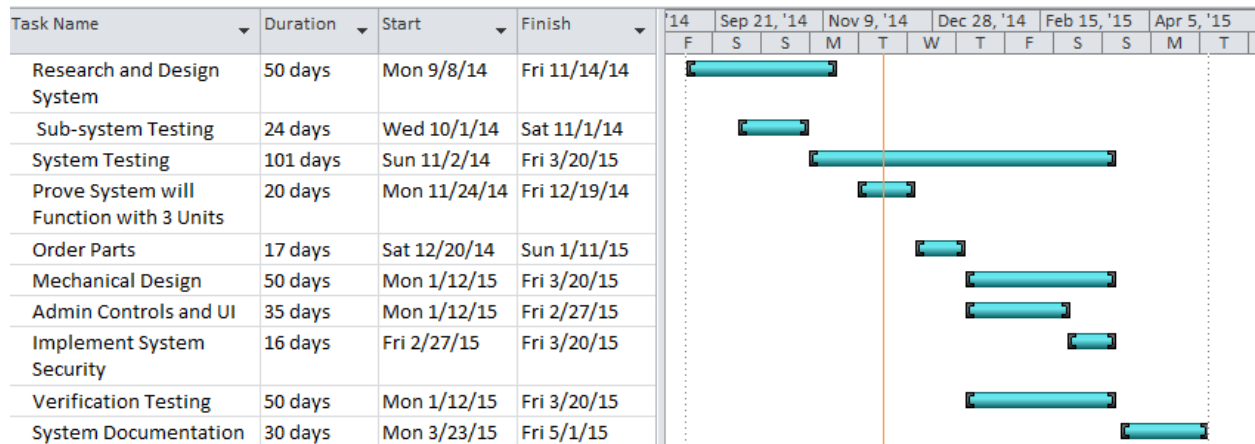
| Task Name | Duration | Start | Finish |
|---|---|---|---|
| Research and Design System | 50 days | Mon 9/8/14 | Fri 11/14/14 |
| Sub-system Testing | 24 days | Wed 10/1/14 | Sat 11/1/14 |
| System Testing | 101 days | Sun 11/2/14 | Fri 3/20/15 |
| Prove System will Function with 3 Units | 20 days | Mon 11/24/14 | Fri 12/19/14 |
| Order Parts | 17 days | Sat 12/20/14 | Sun 1/11/15 |
| Mechanical Design | 50 days | Mon 1/12/15 | Fri 3/20/15 |
| Admin Controls and UI | 35 days | Mon 1/12/15 | Fri 2/27/15 |
| Implement System Security | 16 days | Fri 2/27/15 | Fri 3/20/15 |
| Verification Testing | 50 days | Mon 1/12/15 | Fri 3/20/15 |
| System Documentation | 30 days | Mon 3/23/15 | Fri 5/1/15 |

'14 | Sep 21, '14 | Nov 9, '14 | Dec 28, '14 | Feb 15, '15 | Apr 5, '15
F | S | S | M | T | W | T | F | S | S | M | T